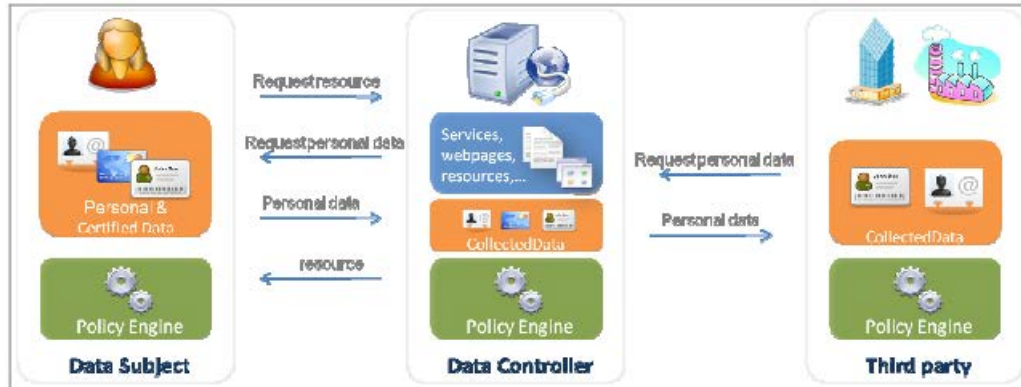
Request resource

Request personal data

Personal data

resource

Personal & Certified Data

Policy Engine

Data Subject

Services, webpages, resources,...

CollectedData

Policy Engine

Data Controller

Request personal data

Personal data

CollectedData

Policy Engine

Third party